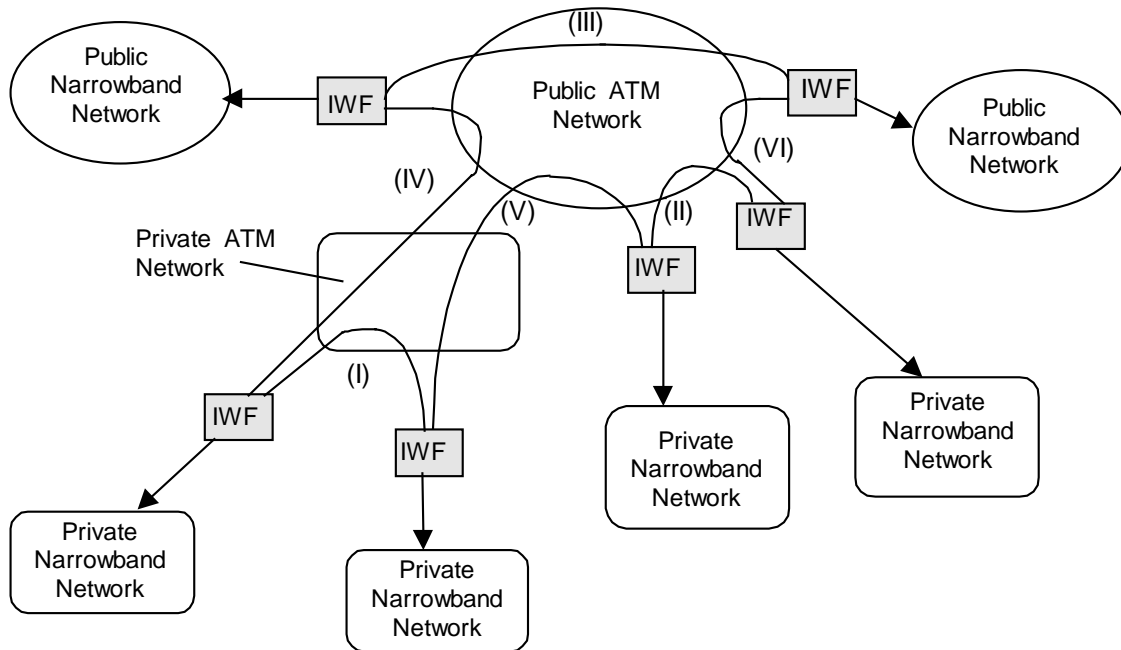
Public Narrowband Network

IWF

(III)

Public ATM Network

IWF

Public Narrowband Network

(VI)

(IV)

(V)

(II)

IWF

Private ATM Network

IWF

(I)

IWF

IWF

Private Narrowband Network

Private Narrowband Network

Private Narrowband Network

Private Narrowband Network